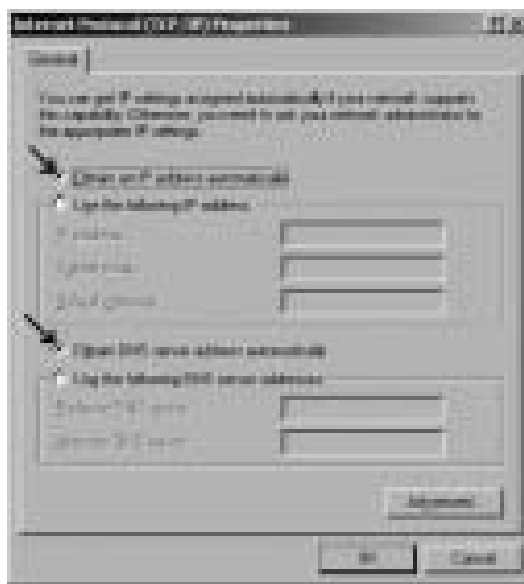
Internet Protocol (TCP/IP) Properties

General

You can get IP settings assigned automatically if your network supports this capability. Otherwise, you need to ask your network administrator for the appropriate IP settings.

Obtain an IP address automatically

Use the following IP address:

IP address:

Subnet mask:

Default gateway:

Obtain DNS server address automatically

Use the following DNS server addresses:

Preferred DNS server:

Alternate DNS server:

Advanced...

OK

Cancel